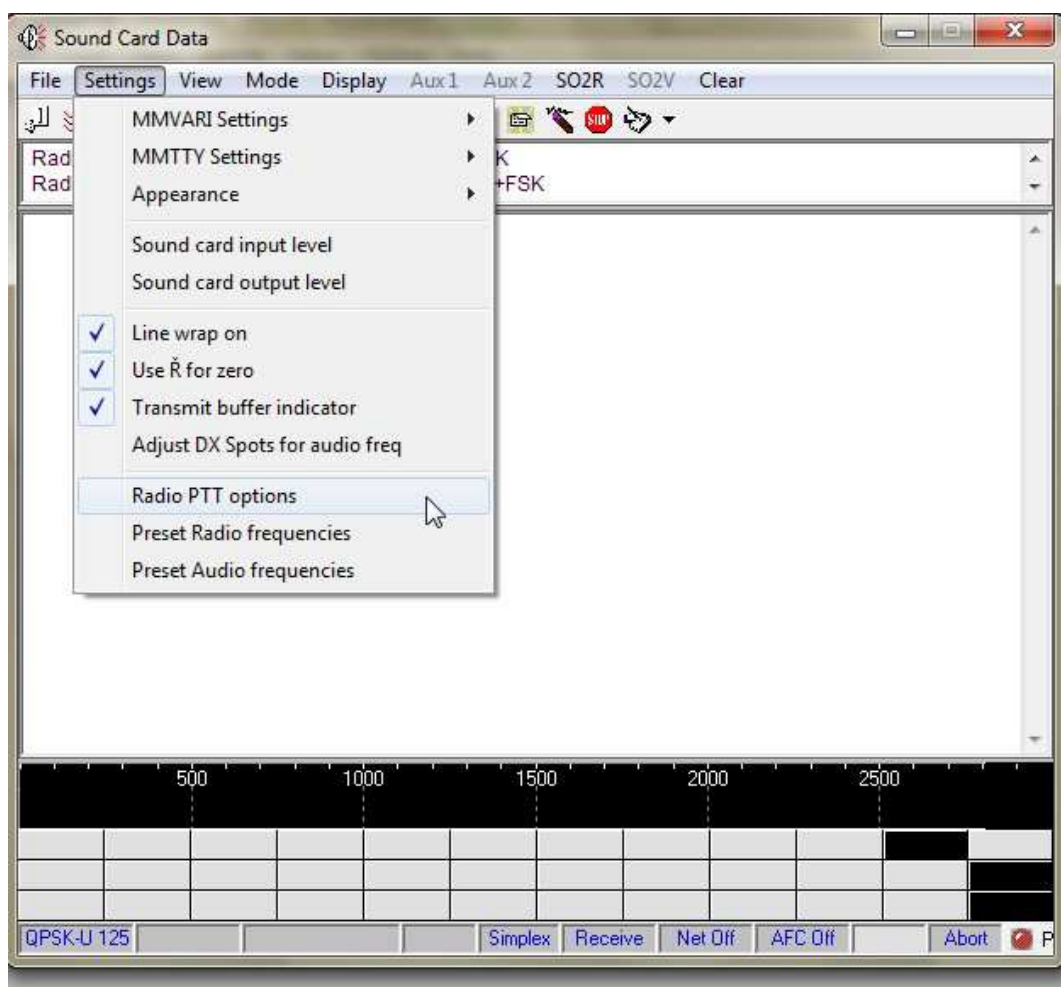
Sound Card Data

File Settings View Mode Display Aux 1 Aux 2 SO2R SO2V Clear

MMVARI Settings
MMTTY Settings
Appearance

Sound card input level
Sound card output level

✓ Line wrap on
✓ Use Ř for zero
✓ Transmit buffer indicator
Adjust DX Spots for audio freq

Radio PTT options
Preset Radio frequencies
Preset Audio frequencies

Rad K
Rad +FSK

500 1000 1500 2000 2500

QPSK-U 125 Simplex Receive Net Off AFC Off Abort P